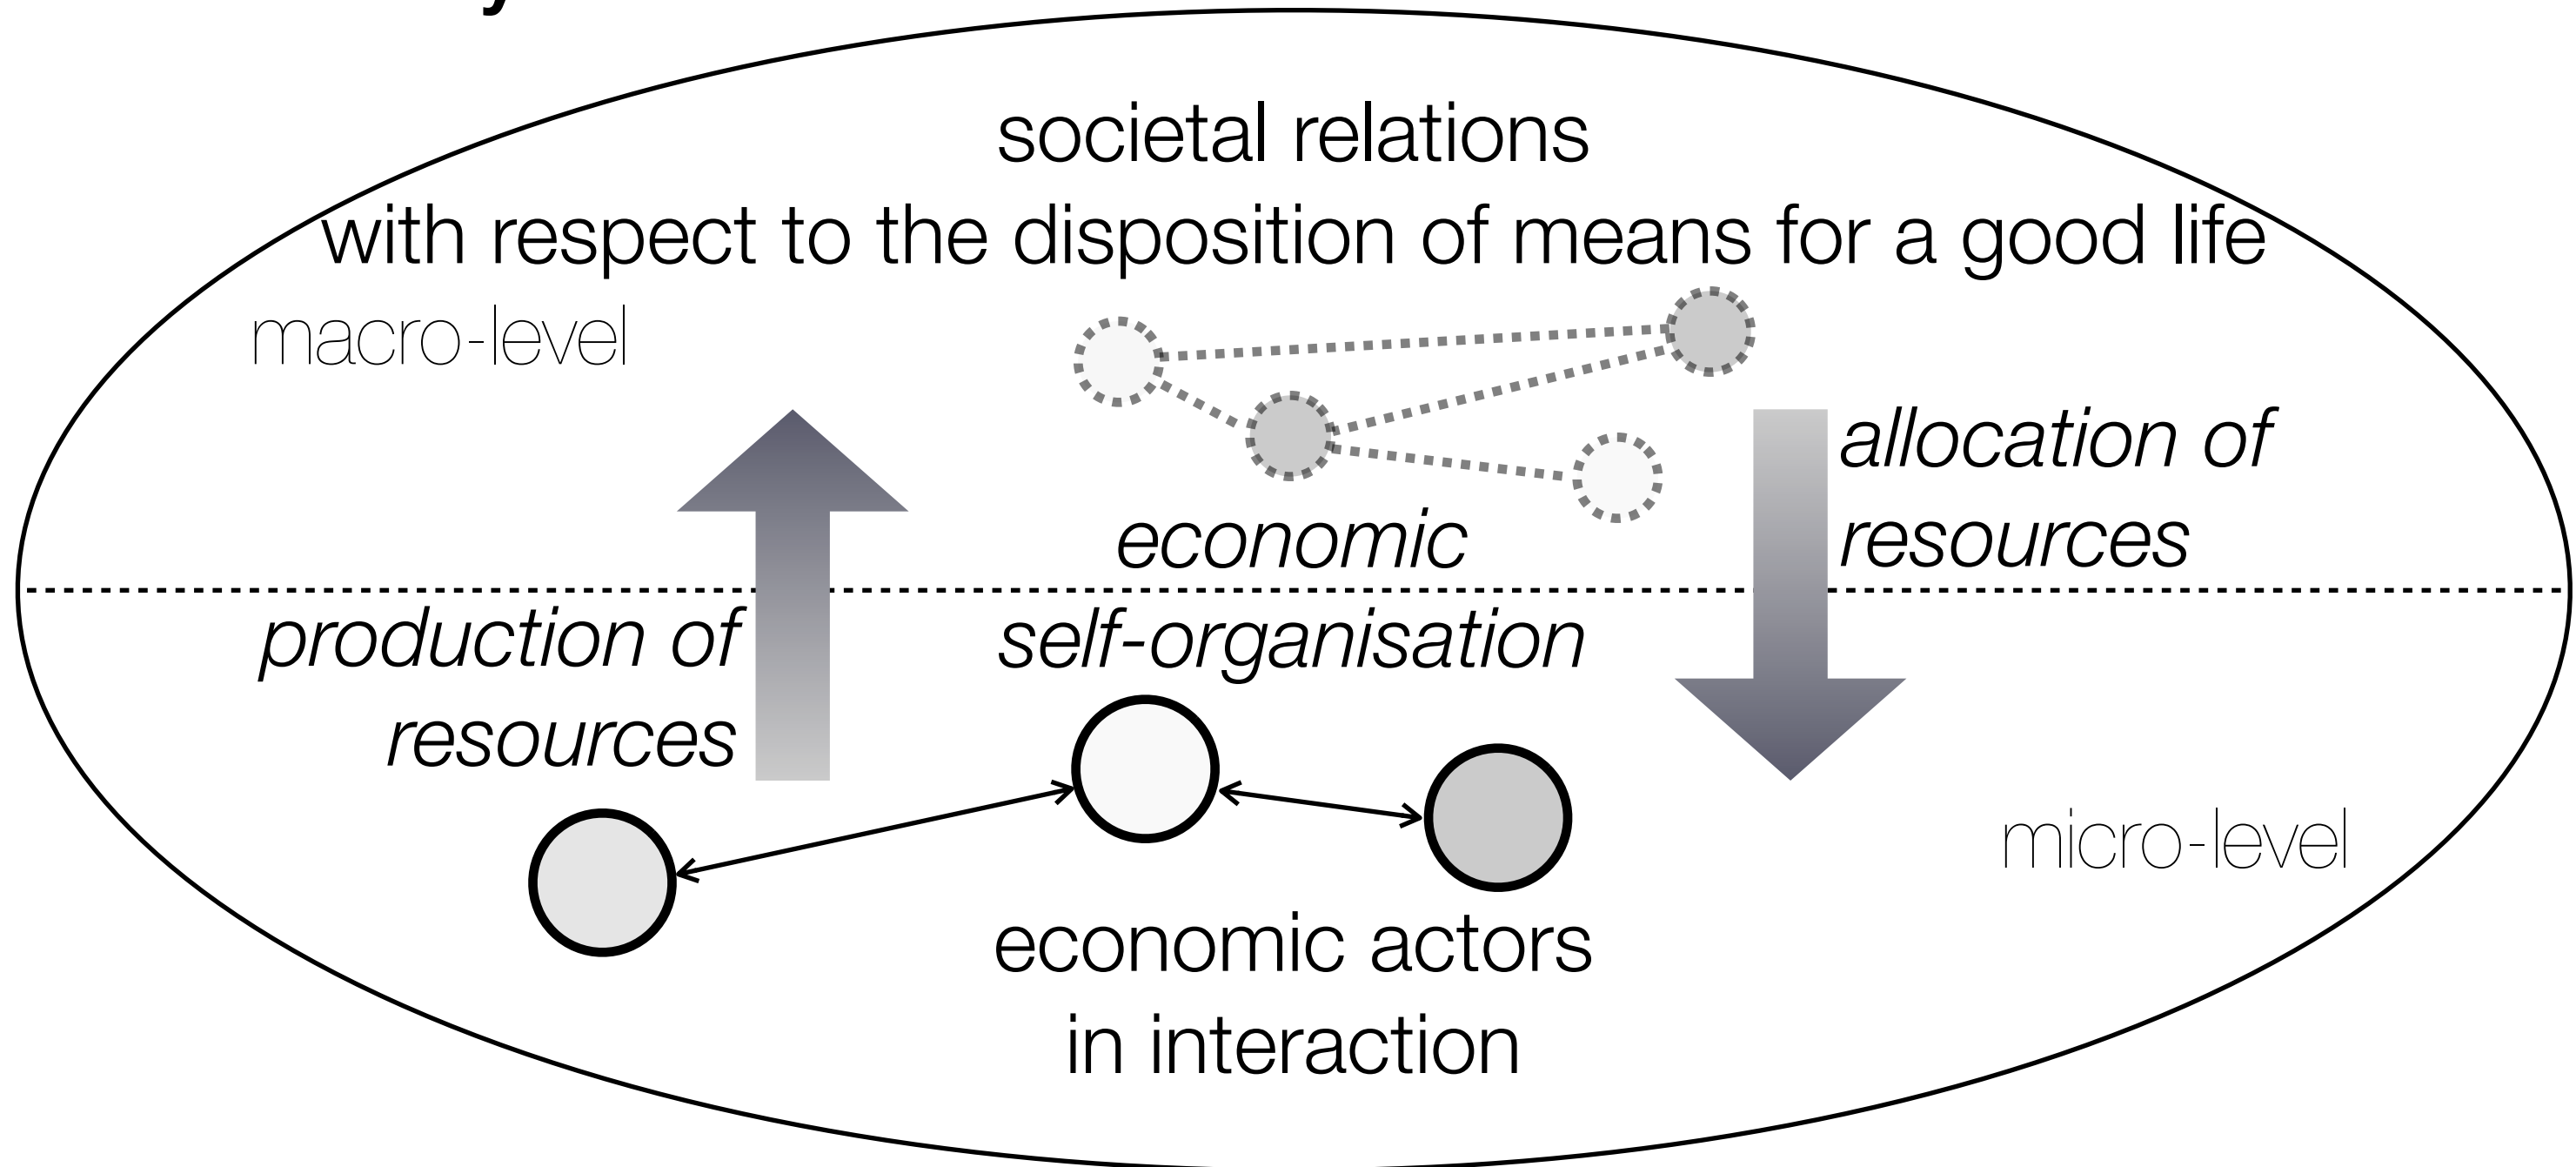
societal relations
with respect to the disposition of means for a good life

macro-level

allocation of resources

economic self-organisation

production of resources

micro-level

economic actors in interaction